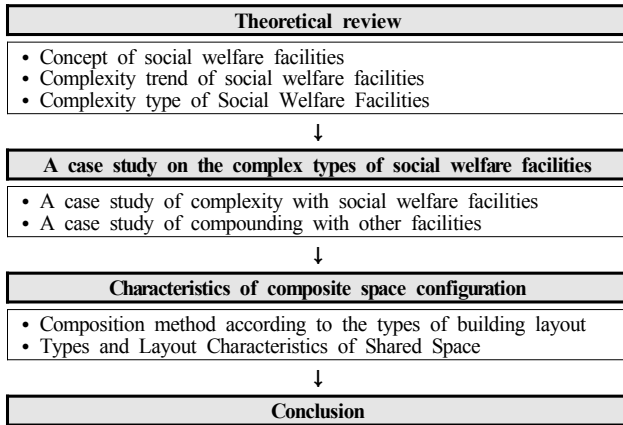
Theoretical review

• Concept of social welfare facilities
• Complexity trend of social welfare facilities
• Complexity type of Social Welfare Facilities

↓

A case study on the complex types of social welfare facilities

• A case study of complexity with social welfare facilities
• A case study of compounding with other facilities

↓

Characteristics of composite space configuration

• Composition method according to the types of building layout
• Types and Layout Characteristics of Shared Space

↓

Conclusion